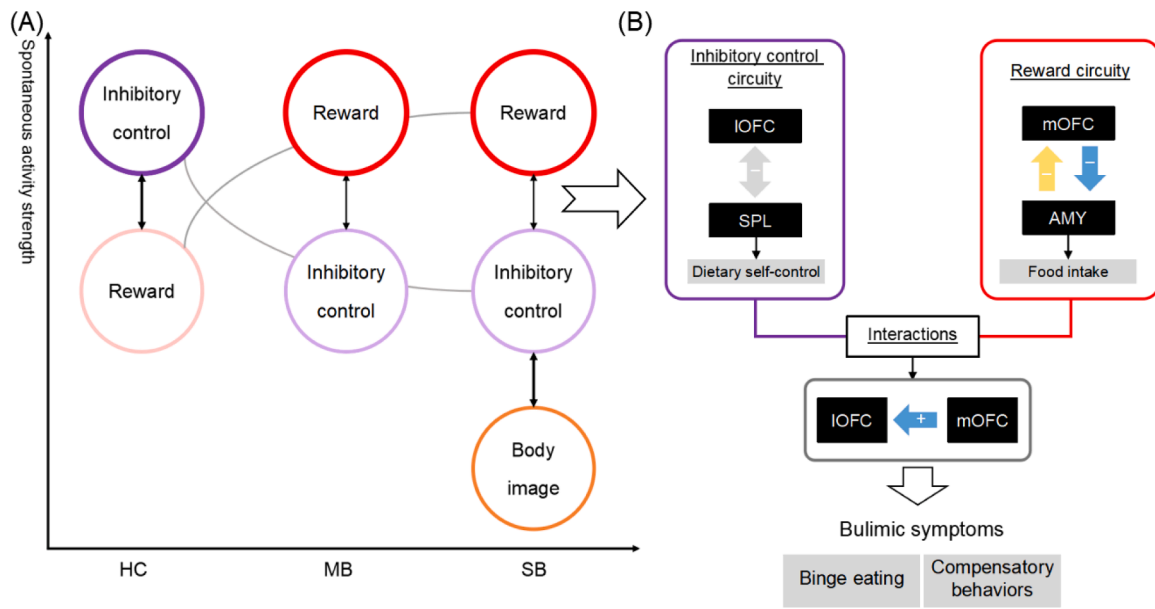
(A)

Spontaneous activity strength

Inhibitory control

Reward

Reward

Inhibitory control

Reward

Inhibitory control

Body image

HC

MB

SB

(B)

Inhibitory control circuity

lOFC

−

SPL

Dietary self-control

Reward circuity

mOFC

−

−

AMY

Food intake

Interactions

lOFC

+

mOFC

Bulimic symptoms

Binge eating

Compensatory behaviors